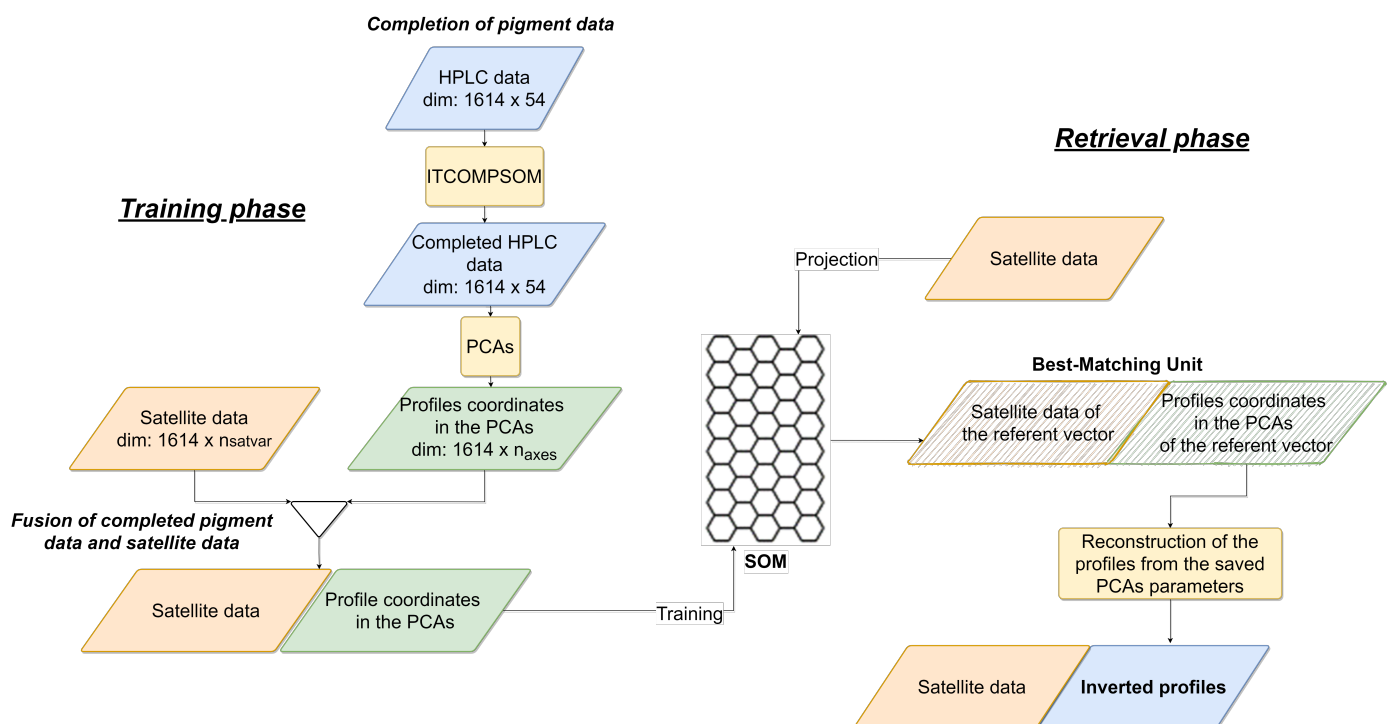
Completion of pigment data

HPLC data
dim: 1614 x 54

ITCOMPSOM

Completed HPLC data
dim: 1614 x 54

PCAs

Training phase

Satellite data
dim: 1614 x $n_{satvar}$

Profiles coordinates in the PCAs
dim: 1614 x $n_{axes}$

Fusion of completed pigment data and satellite data

Satellite data

Profile coordinates in the PCAs

Training

SOM

Retrieval phase

Projection

Satellite data

Best-Matching Unit

Satellite data of the referent vector

Profiles coordinates in the PCAs of the referent vector

Reconstruction of the profiles from the saved PCAs parameters

Satellite data

Inverted profiles